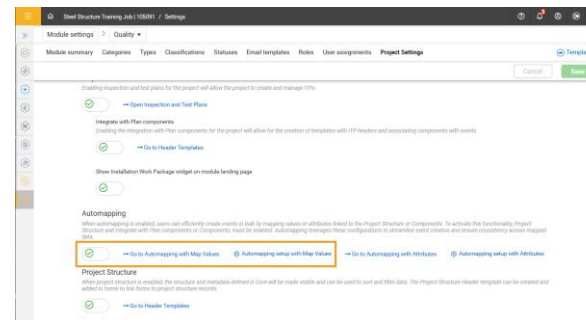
Steel Structure Training Job | 105061 / Settings

Module settings > Quality ▾

Module summary Categories Types Classifications Statuses Email templates Roles User assignments Project Settings

Templa

Cancel Save

Enabling inspection and test plans for the project will allow the project to create and manage ITPs

→ Open Inspection and Test Plans

Integrate with Plan components

Enabling the integration with Plan components for the project will allow for the creation of templates with ITP headers and associating components with events

→ Go to Header Templates

Show Installation Work Package widget on module landing page

Automapping

When automapping is enabled, users can efficiently create events in bulk by mapping values or attributes linked to the Project Structure or Components. To activate this functionality, Project Structure and Integrate with Plan components or Components, must be enabled. Automapping leverages these configurations to streamline event creation and ensure consistency across mapped data.

→ Go to Automapping with Map Values ⚙ Automapping setup with Map Values → Go to Automapping with Attributes ⚙ Automapping setup with Attributes

Project Structure

When project structure is enabled, the structure and metadata defined in Core will be made visible and can be used to sort and filter data. The Project Structure Header template can be created and added to forms to link forms to project structure records.

→ Go to Header Templates